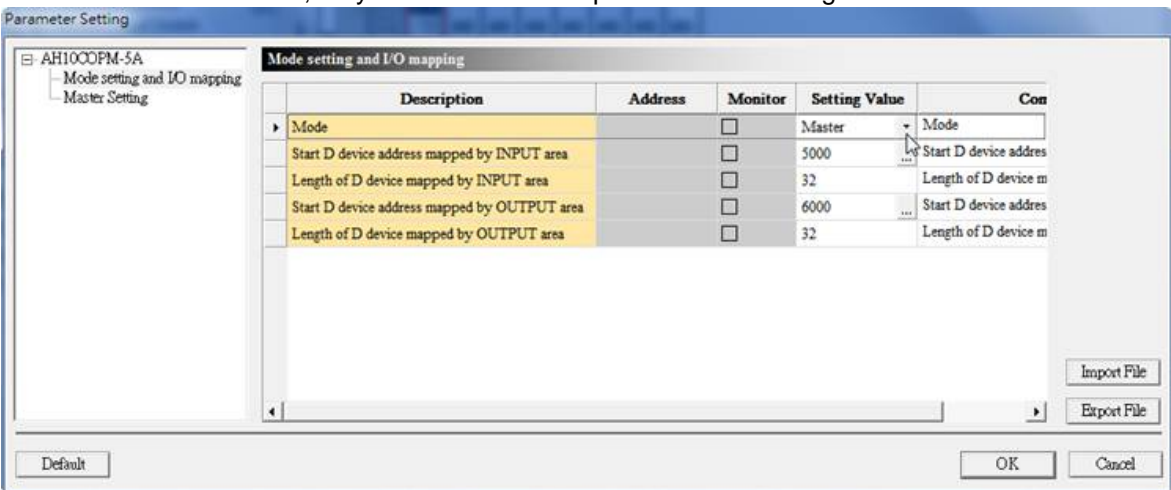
Parameter Setting

AH10COPM-5A
Mode setting and I/O mapping
Master Setting

Mode setting and I/O mapping

| Description | Address | Monitor | Setting Value | Con |
|---|---|---|---|---|
| Mode | | ☐ | Master | Mode |
| Start D device address mapped by INPUT area | | ☐ | 5000 | Start D device addres |
| Length of D device mapped by INPUT area | | ☐ | 32 | Length of D device m |
| Start D device address mapped by OUTPUT area | | ☐ | 6000 | Start D device addres |
| Length of D device mapped by OUTPUT area | | ☐ | 32 | Length of D device m |

Import File
Export File
Default
OK
Cancel